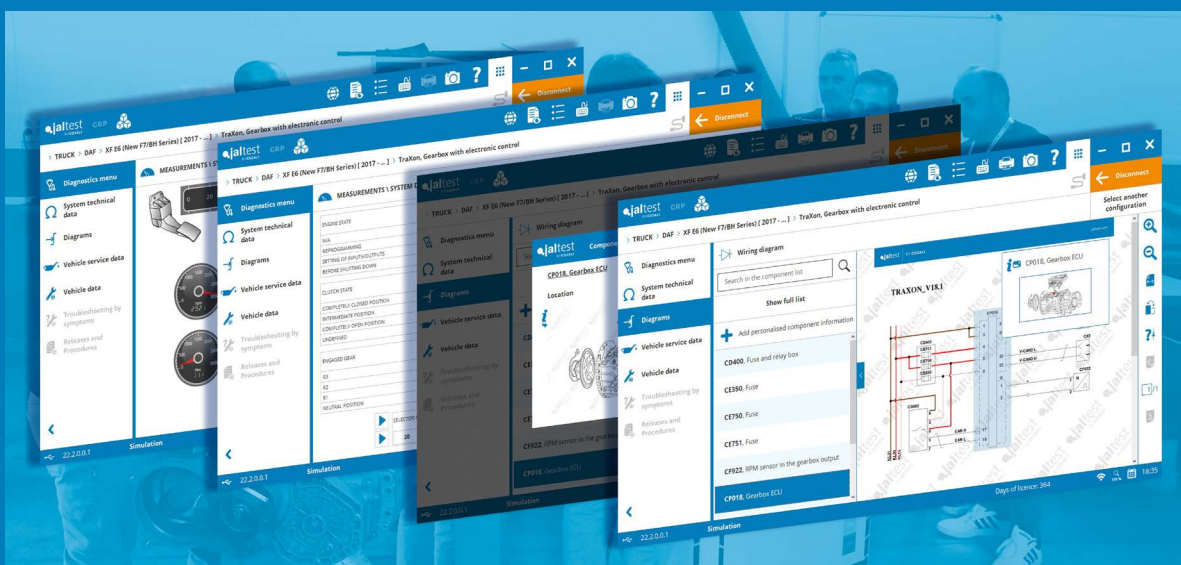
jaltest GRP

Disconnect

> TRUCK > DAF > XF E6 (New F7/BH Series) [ 2017 - ... ] > TraXon, Gearbox with electronic control

Diagnostics menu
System technical data
Diagrams
Vehicle service data
Vehicle data
Troubleshooting by symptoms
Releases and Procedures

22.2.0.0.1
Simulation

MEASUREMENTS \ SYSTEM

ENGINE STATE
N/A
REPROGRAMMING
SETTING OF INPUTS/OUTPUTS
BEFORE SHUTTING DOWN
CLUTCH STATE
COMPLETELY CLOSED POSITION
INTERMEDIATE POSITION
COMPLETELY OPEN POSITION
UNDEFINED
ENGAGED GEAR
R3
R2
R1
NEUTRAL POSITION

SELECTOR
20

Wiring diagram
CP018, Gearbox ECU
Location
CF922, RPM sensor in the gearbox
CP018, Gearbox ECU

Select another configuration

Search in the component list
Show full list
Add personalised component information
CD400, Fuse and relay box
CE350, Fuse
CE750, Fuse
CE751, Fuse
CF922, RPM sensor in the gearbox output
CP018, Gearbox ECU

TRAXON_V1K1
CP018, Gearbox ECU

Days of licence: 364
18:35